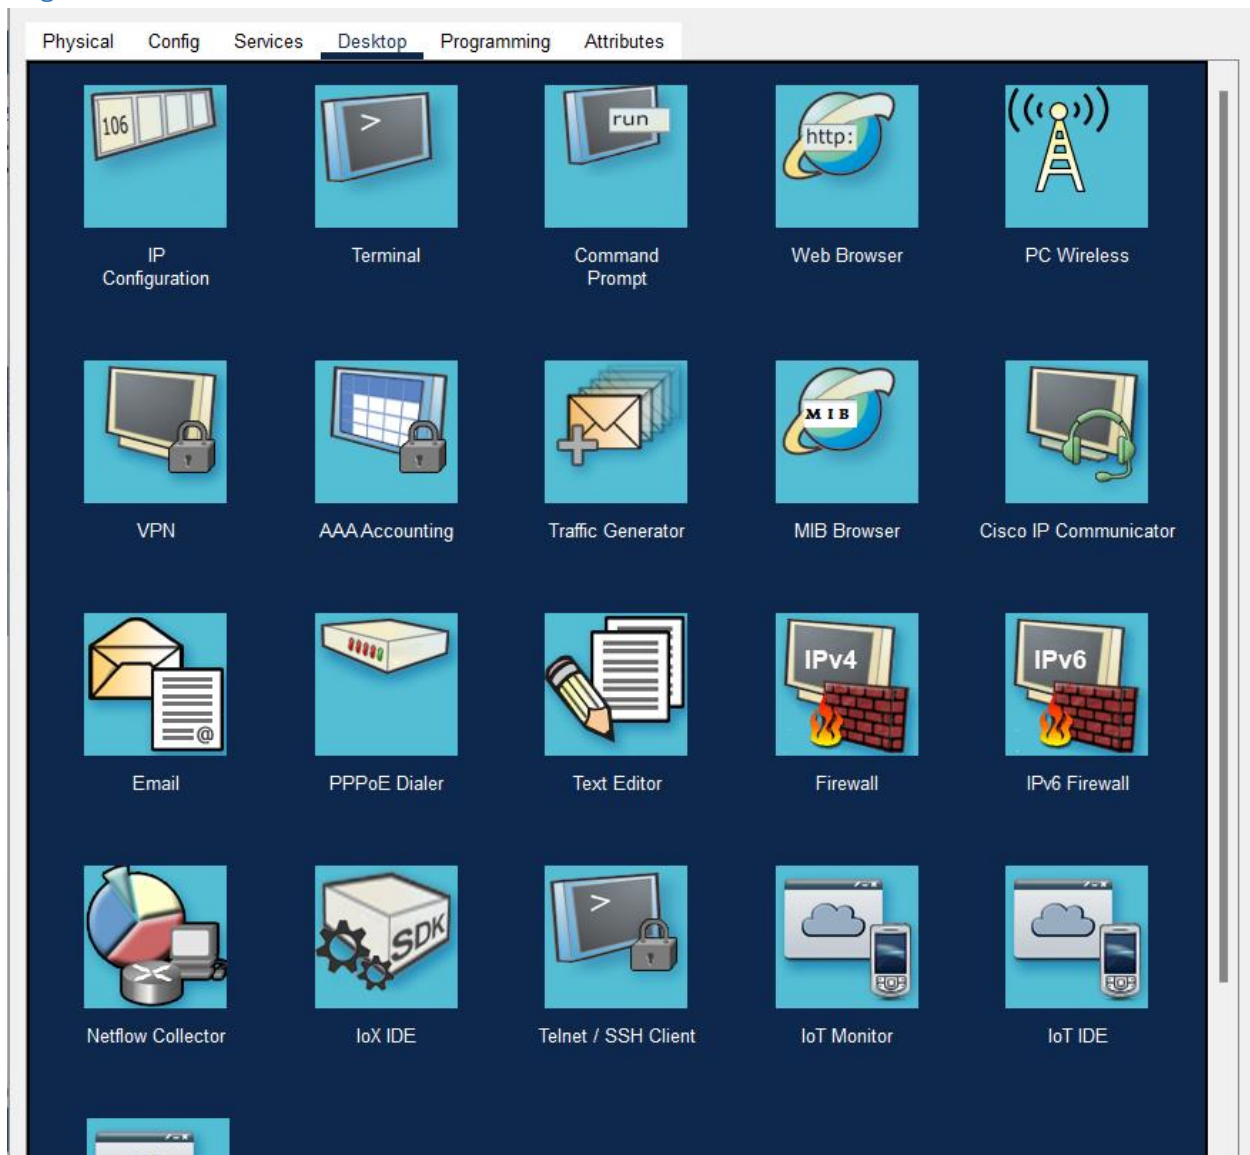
Physical Config Services Desktop Programming Attributes

106

IP Configuration

>

Terminal

run

Command Prompt

http:

Web Browser

PC Wireless

VPN

AAA Accounting

Traffic Generator

MIB

MIB Browser

Cisco IP Communicator

@

Email

PPPoE Dialer

Text Editor

IPv4

Firewall

IPv6

IPv6 Firewall

Netflow Collector

SDK

IoX IDE

>

Telnet / SSH Client

IoT Monitor

IoT IDE